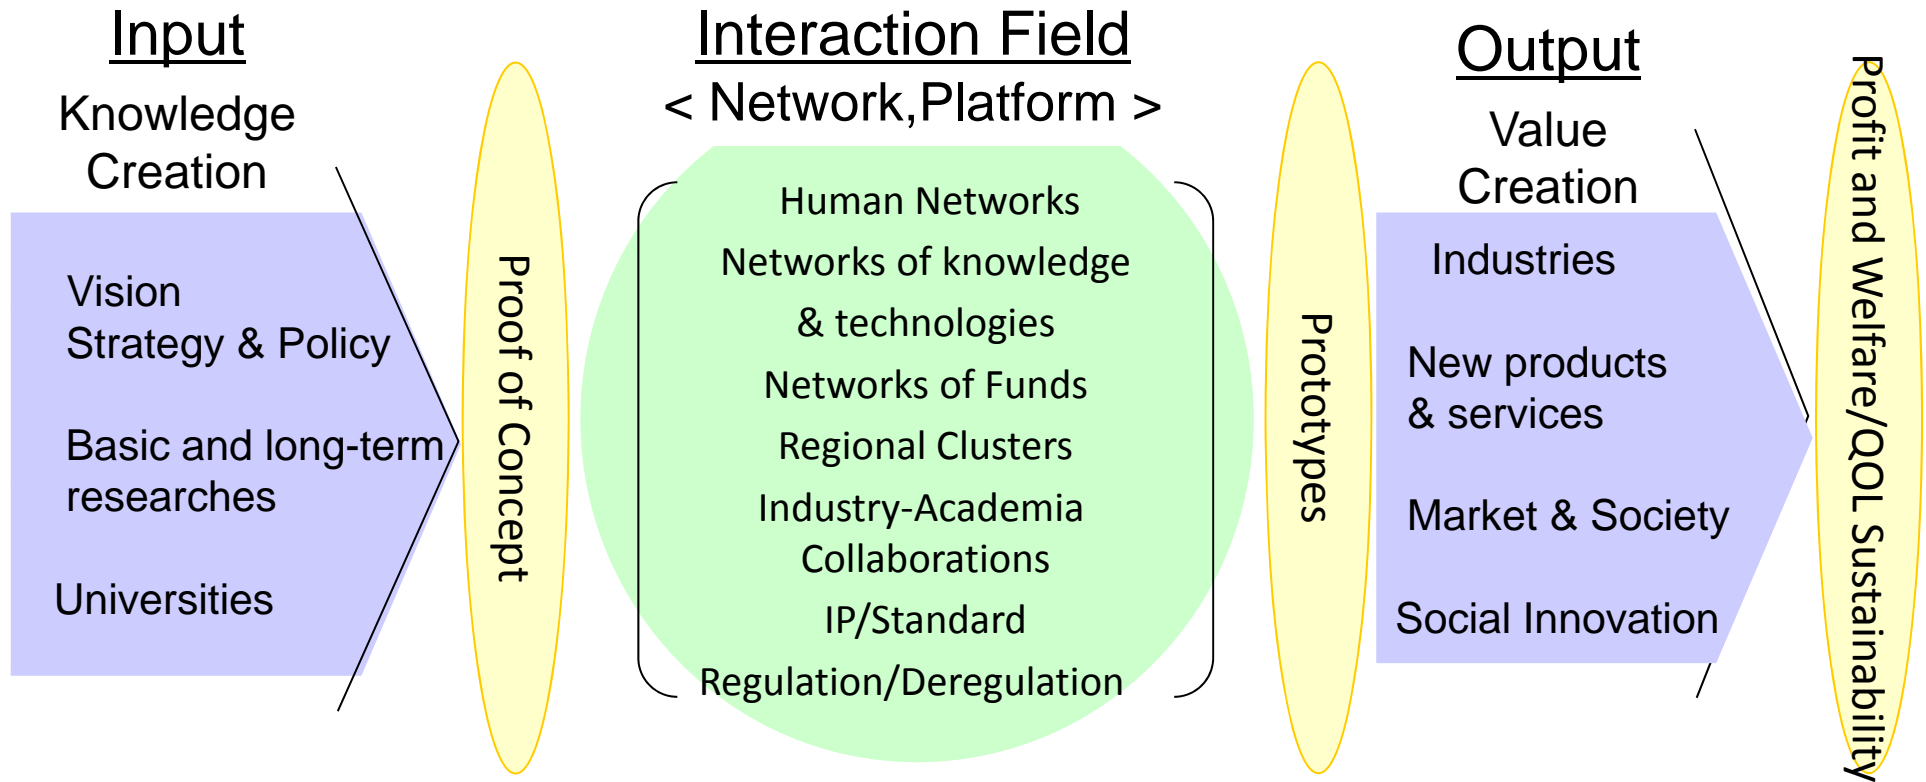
Input

Knowledge Creation

Vision
Strategy & Policy

Basic and long-term researches

Universities

Proof of Concept

Interaction Field
< Network,Platform >

Human Networks
Networks of knowledge & technologies
Networks of Funds
Regional Clusters
Industry-Academia Collaborations
IP/Standard
Regulation/Deregulation

Prototypes

Output

Value Creation

Industries

New products & services

Market & Society

Social Innovation

Profit and Welfare/QOL Sustainability